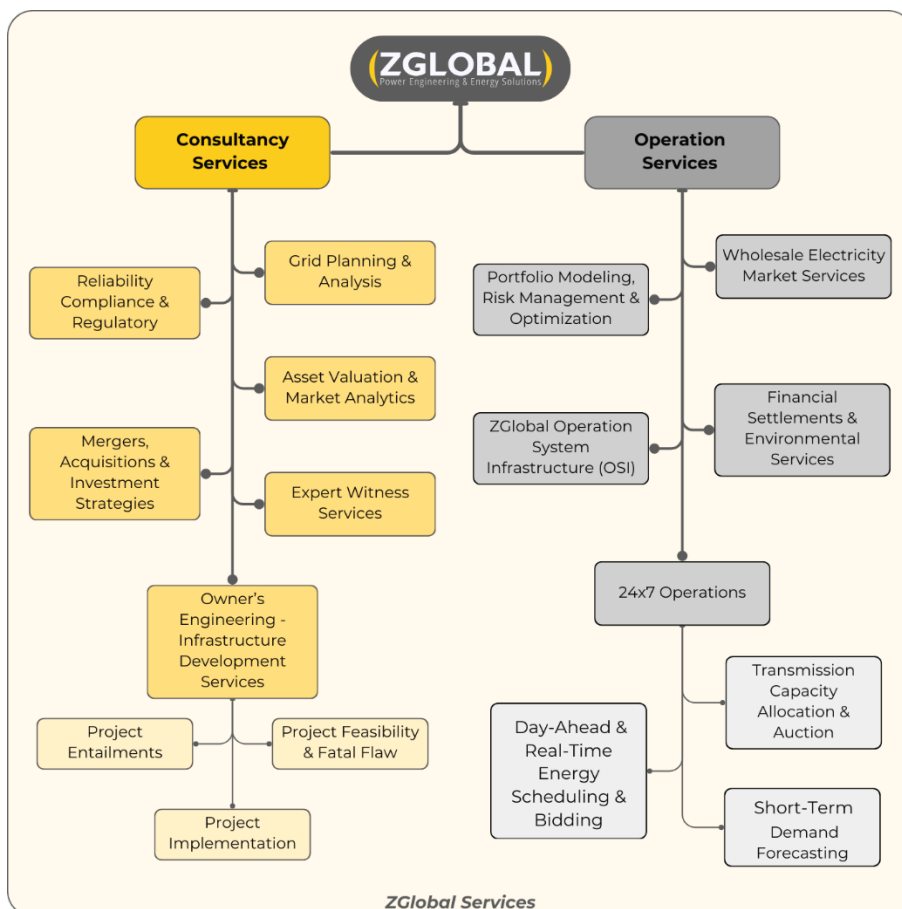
(ZGLOBAL)
Power Engineering & Energy Solutions

Consultancy Services

Operation Services

Grid Planning & Analysis

Reliability Compliance & Regulatory

Asset Valuation & Market Analytics

Mergers, Acquisitions & Investment Strategies

Expert Witness Services

Owner's Engineering - Infrastructure Development Services

Project Entailments

Project Feasibility & Fatal Flaw

Project Implementation

Wholesale Electricity Market Services

Portfolio Modeling, Risk Management & Optimization

Financial Settlements & Environmental Services

ZGlobal Operation System Infrastructure (OSI)

24x7 Operations

Transmission Capacity Allocation & Auction

Day-Ahead & Real-Time Energy Scheduling & Bidding

Short-Term Demand Forecasting

ZGlobal Services